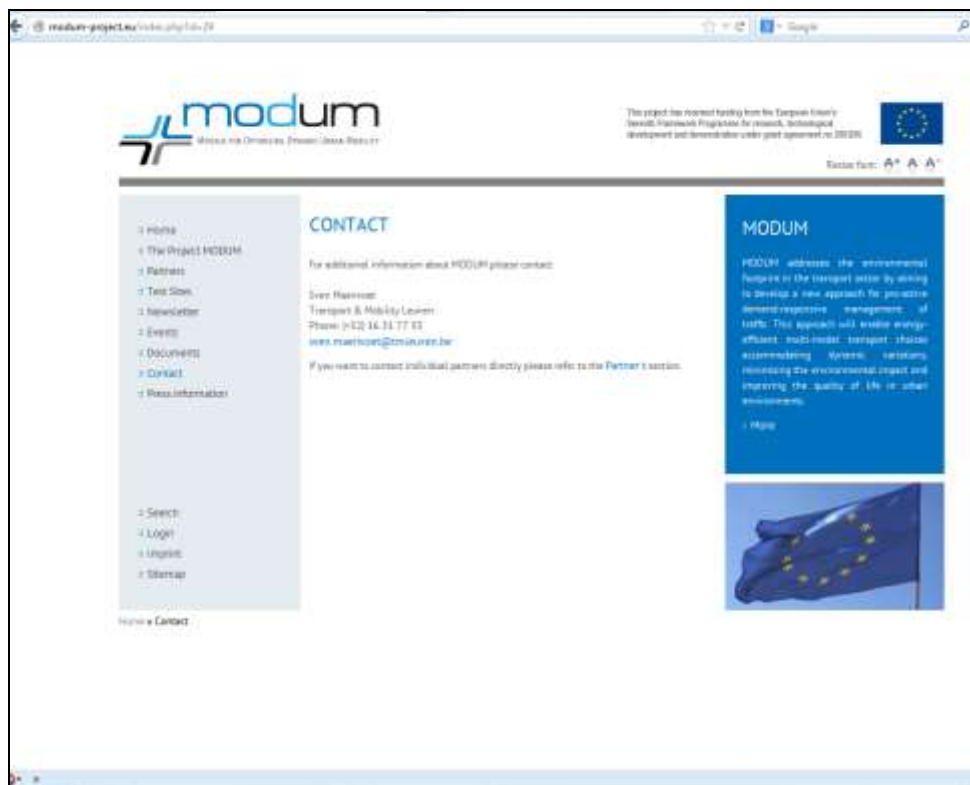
modum-project.eu/index.php?id=29

Google

modum
MODELS FOR OPTIMISING DYNAMIC URBAN MOBILITY

This project has received funding from the European Union's Seventh Framework Programme for research, technological development and demonstration under grant agreement no 289 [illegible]

Resize font: A+ A A-

› Home
› The Project MODUM
› Partners
› Test Sites
› Newsletter
› Events
› Documents
› Contact
› Press information

› Search
› Login
› Imprint
› Sitemap

CONTACT

For additional information about MODUM please contact:

Sven Maerivoet
Transport & Mobility Leuven
Phone: (+32) 16.31.77.33
sven.maerivoet@tmleuven.be

If you want to contact individual partners directly please refer to the Partner's section.

MODUM

MODUM addresses the environmental footprint in the transport sector by aiming to develop a new approach for pro-active demand-responsive management of traffic. This approach will enable energy-efficient multi-modal transport choices accommodating dynamic variations, minimising the environmental impact and improving the quality of life in urban environments.

› More

Home » Contact